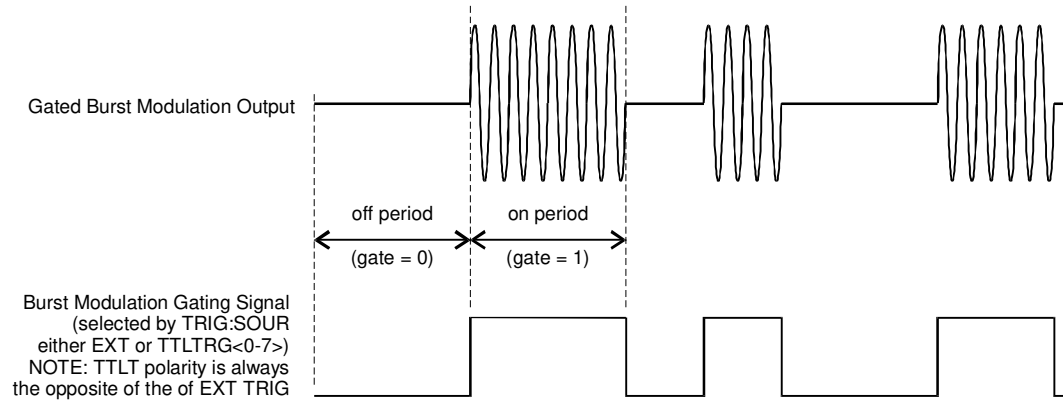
Gated Burst Modulation Output

off period

(gate = 0)

on period

(gate = 1)

Burst Modulation Gating Signal (selected by TRIG:SOUR either EXT or TTLTRG<0-7>) NOTE: TTLT polarity is always the opposite of the of EXT TRIG